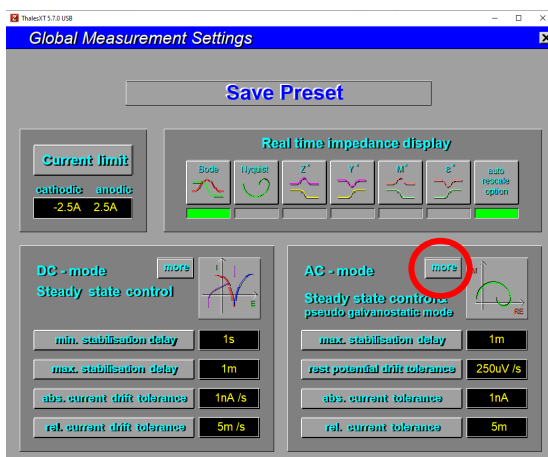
ThalesXT 5.7.0 USB

Global Measurement Settings

Save Preset

Current limit

cathodic anodic

-2.5A 2.5A

Real time impedance display

Bode

Nyquist

Z*

Y*

M*

ε*

auto rescale option

DC - mode

more

Steady state control

I

E

AC - mode

more

Steady state control

pseudo galvanostatic mode

RE

min. stabilisation delay

1s

max. stabilisation delay

1m

abs. current drift tolerance

1nA /s

rel. current drift tolerance

5m /s

max. stabilisation delay

1m

rest potential drift tolerance

250uV /s

abs. current tolerance

1nA

rel. current tolerance

5m